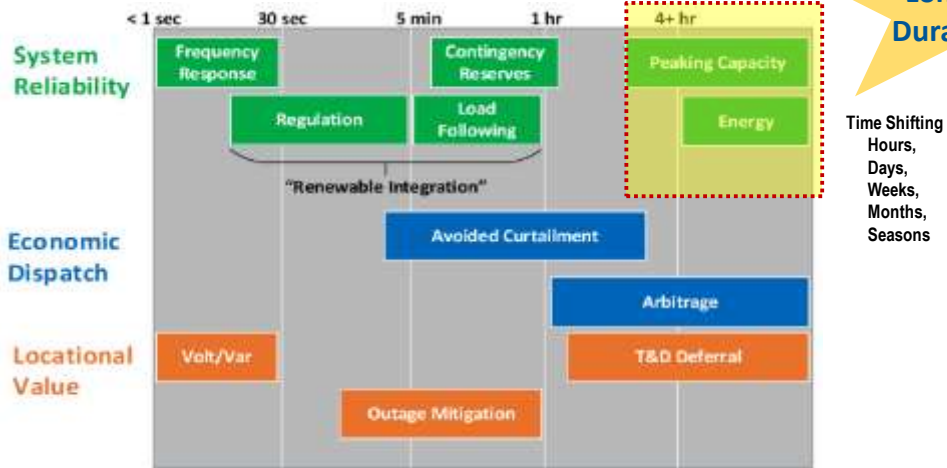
< 1 sec
30 sec
5 min
1 hr
4+ hr

Lo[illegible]
Dura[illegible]

System Reliability

Frequency Response

Contingency Reserves

Peaking Capacity

Regulation

Load Following

Energy

Time Shifting
Hours,
Days,
Weeks,
Months,
Seasons

"Renewable Integration"

Economic Dispatch

Avoided Curtailment

Arbitrage

Locational Value

Volt/Var

T&D Deferral

Outage Mitigation